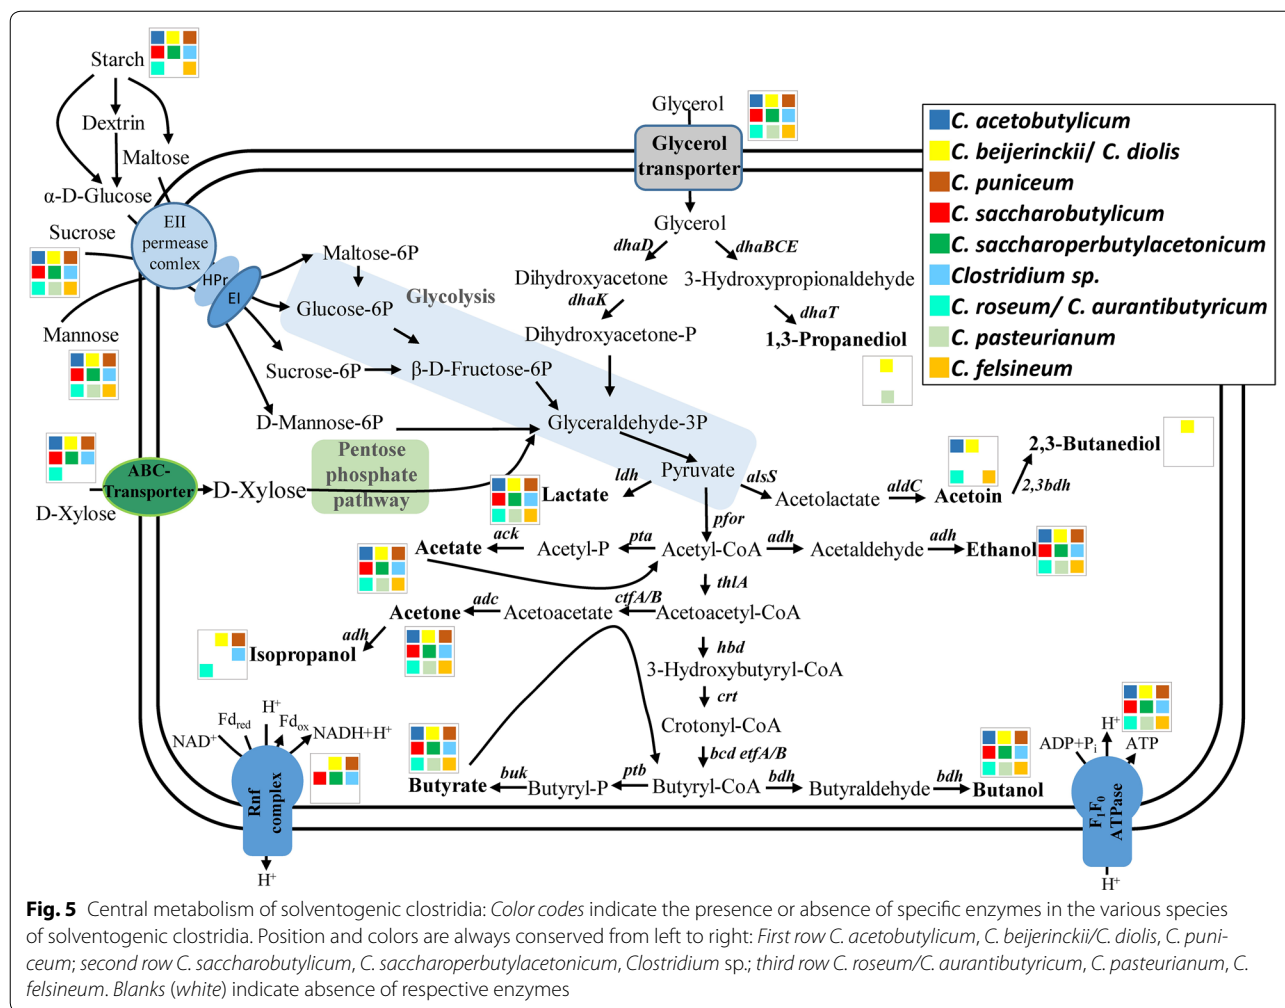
Starch

Dextrin

Maltose

α-D-Glucose

Sucrose

EII permease comlex

HPr

EI

Mannose

Maltose-6P

Glucose-6P

Glycolysis

Sucrose-6P

β-D-Fructose-6P

D-Mannose-6P

Glyceraldehyde-3P

Glycerol

Glycerol transporter

Glycerol

dhaD

dhaBCE

Dihydroxyacetone

3-Hydroxypropionaldehyde

dhaK

dhaT

Dihydroxyacetone-P

1,3-Propanediol

C. acetobutylicum
C. beijerinckii/ C. diolis
C. puniceum
C. saccharobutylicum
C. saccharoperbutylacetonicum
Clostridium sp.
C. roseum/ C. aurantibutyricum
C. pasteurianum
C. felsineum

D-Xylose

ABC-Transporter

D-Xylose

Pentose phosphate pathway

Lactate

ldh

Pyruvate

alsS

Acetolactate

aldC

Acetoin

2,3bdh

2,3-Butanediol

pfor

Acetate

ack

Acetyl-P

pta

Acetyl-CoA

adh

Acetaldehyde

adh

Ethanol

thlA

Acetone

adc

Acetoacetate

ctfA/B

Acetoacetyl-CoA

adh

Isopropanol

hbd

3-Hydroxybutyryl-CoA

crt

Crotonyl-CoA

bcd etfA/B

Butyrate

buk

Butyryl-P

ptb

Butyryl-CoA

bdh

Butyraldehyde

bdh

Butanol

NAD$^+$

Fd$_{red}$

H$^+$

Fd$_{ox}$

NADH+H$^+$

Rnf complex

H$^+$

ADP+P$_i$

H$^+$

ATP

F$_1$F$_0$ ATPase

H$^+$

Fig. 5 Central metabolism of solventogenic clostridia: Color codes indicate the presence or absence of specific enzymes in the various species of solventogenic clostridia. Position and colors are always conserved from left to right: First row C. acetobutylicum, C. beijerinckii/C. diolis, C. puniceum; second row C. saccharobutylicum, C. saccharoperbutylacetonicum, Clostridium sp.; third row C. roseum/C. aurantibutyricum, C. pasteurianum, C. felsineum. Blanks (white) indicate absence of respective enzymes